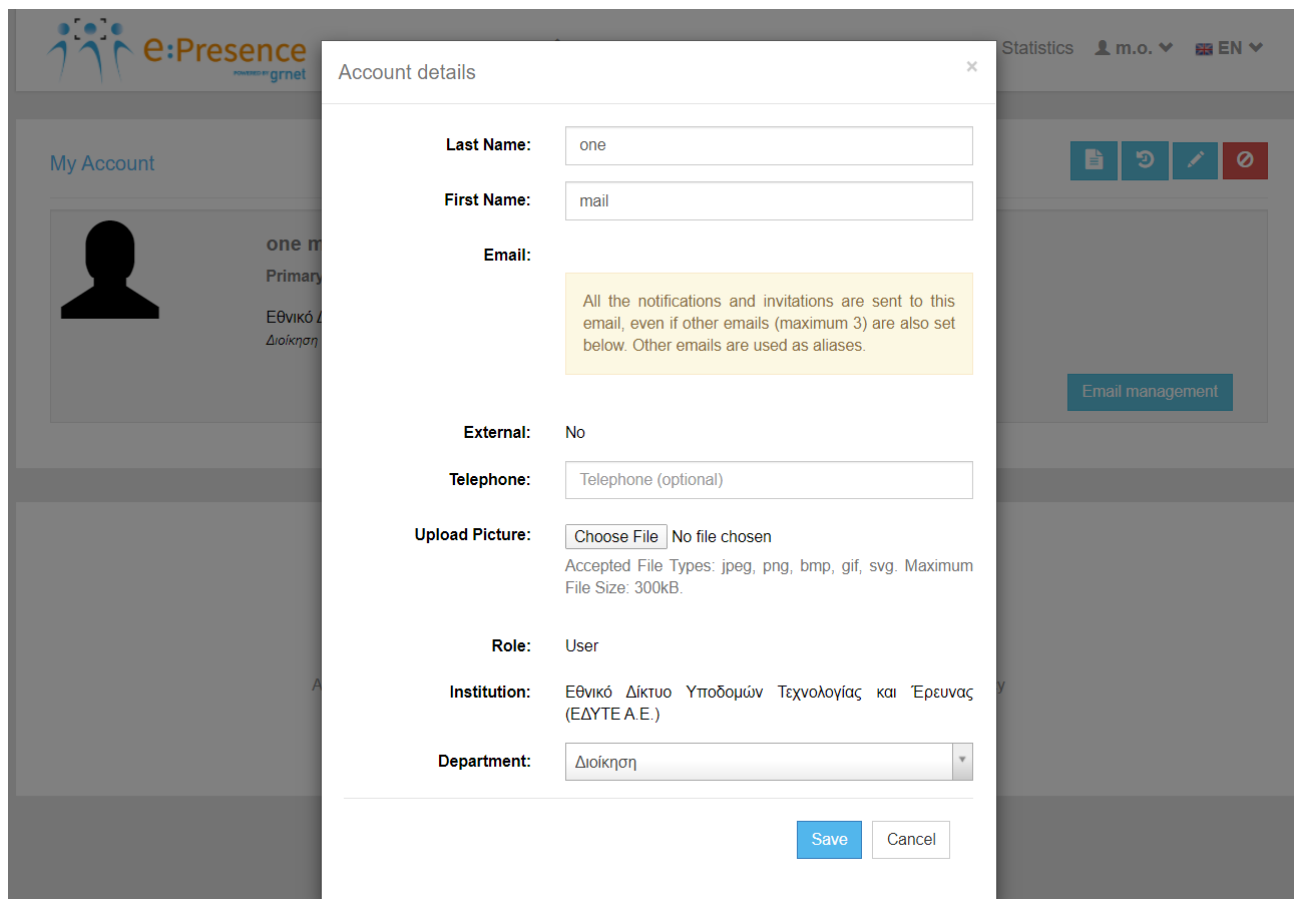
e:Presence
POWERED BY grnet

Statistics m.o. EN

My Account

one m
Primary

Εθνικό Δ
Διοίκηση

Email management

Account details ×

Last Name: one

First Name: mail

Email:

All the notifications and invitations are sent to this email, even if other emails (maximum 3) are also set below. Other emails are used as aliases.

External: No

Telephone: Telephone (optional)

Upload Picture: Choose File No file chosen
Accepted File Types: jpeg, png, bmp, gif, svg. Maximum File Size: 300kB.

Role: User

Institution: Εθνικό Δίκτυο Υποδομών Τεχνολογίας και Έρευνας (ΕΔΥΤΕ Α.Ε.)

Department: Διοίκηση

Save Cancel